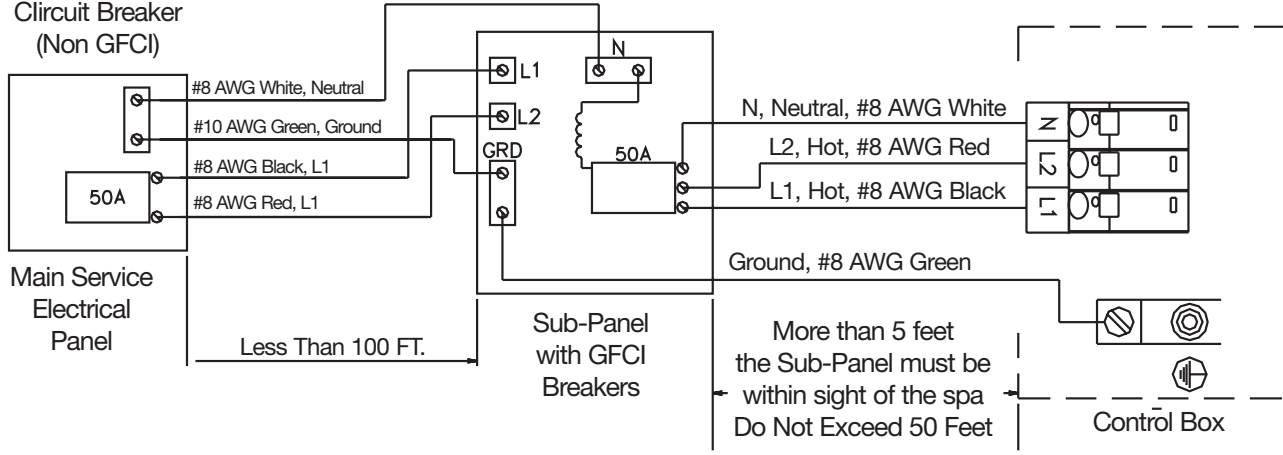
Clircuit Breaker
(Non GFCI)

#8 AWG White, Neutral
#10 AWG Green, Ground
#8 AWG Black, L1
#8 AWG Red, L1

50A

Main Service
Electrical
Panel

Less Than 100 FT.

L1
L2
N
GRD
50A

Sub-Panel
with GFCI
Breakers

N, Neutral, #8 AWG White
L2, Hot, #8 AWG Red
L1, Hot, #8 AWG Black
Ground, #8 AWG Green

N
L2
L1

More than 5 feet
the Sub-Panel must be
within sight of the spa
Do Not Exceed 50 Feet

Control Box